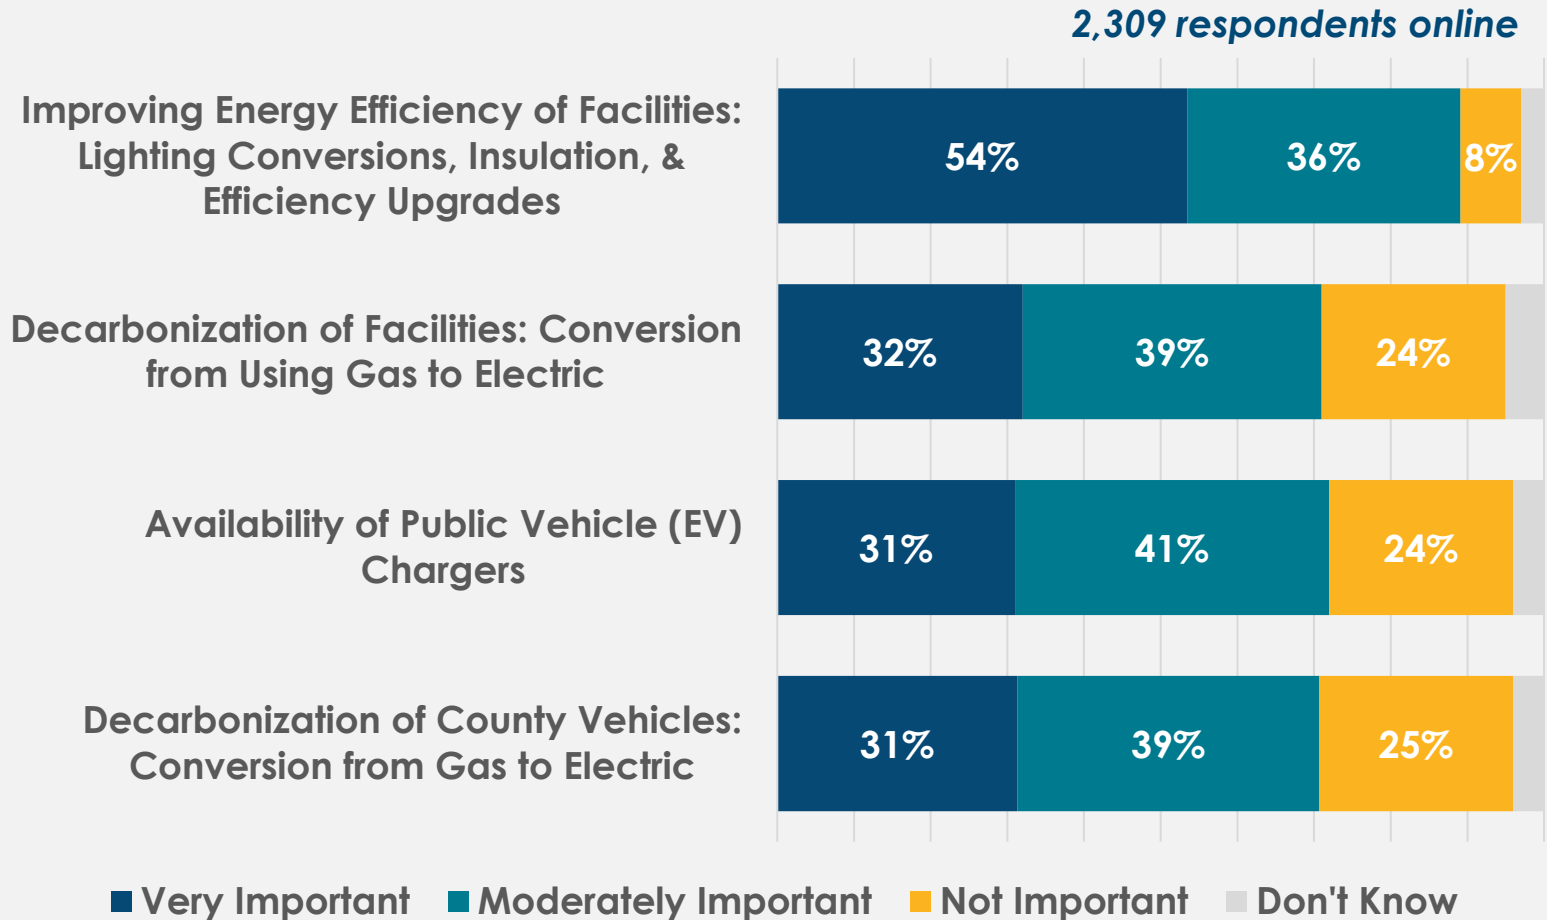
2,309 respondents online

Improving Energy Efficiency of Facilities: Lighting Conversions, Insulation, & Efficiency Upgrades

54%

36%

8%

Decarbonization of Facilities: Conversion from Using Gas to Electric

32%

39%

24%

Availability of Public Vehicle (EV) Chargers

31%

41%

24%

Decarbonization of County Vehicles: Conversion from Gas to Electric

31%

39%

25%

Very Important

Moderately Important

Not Important

Don't Know